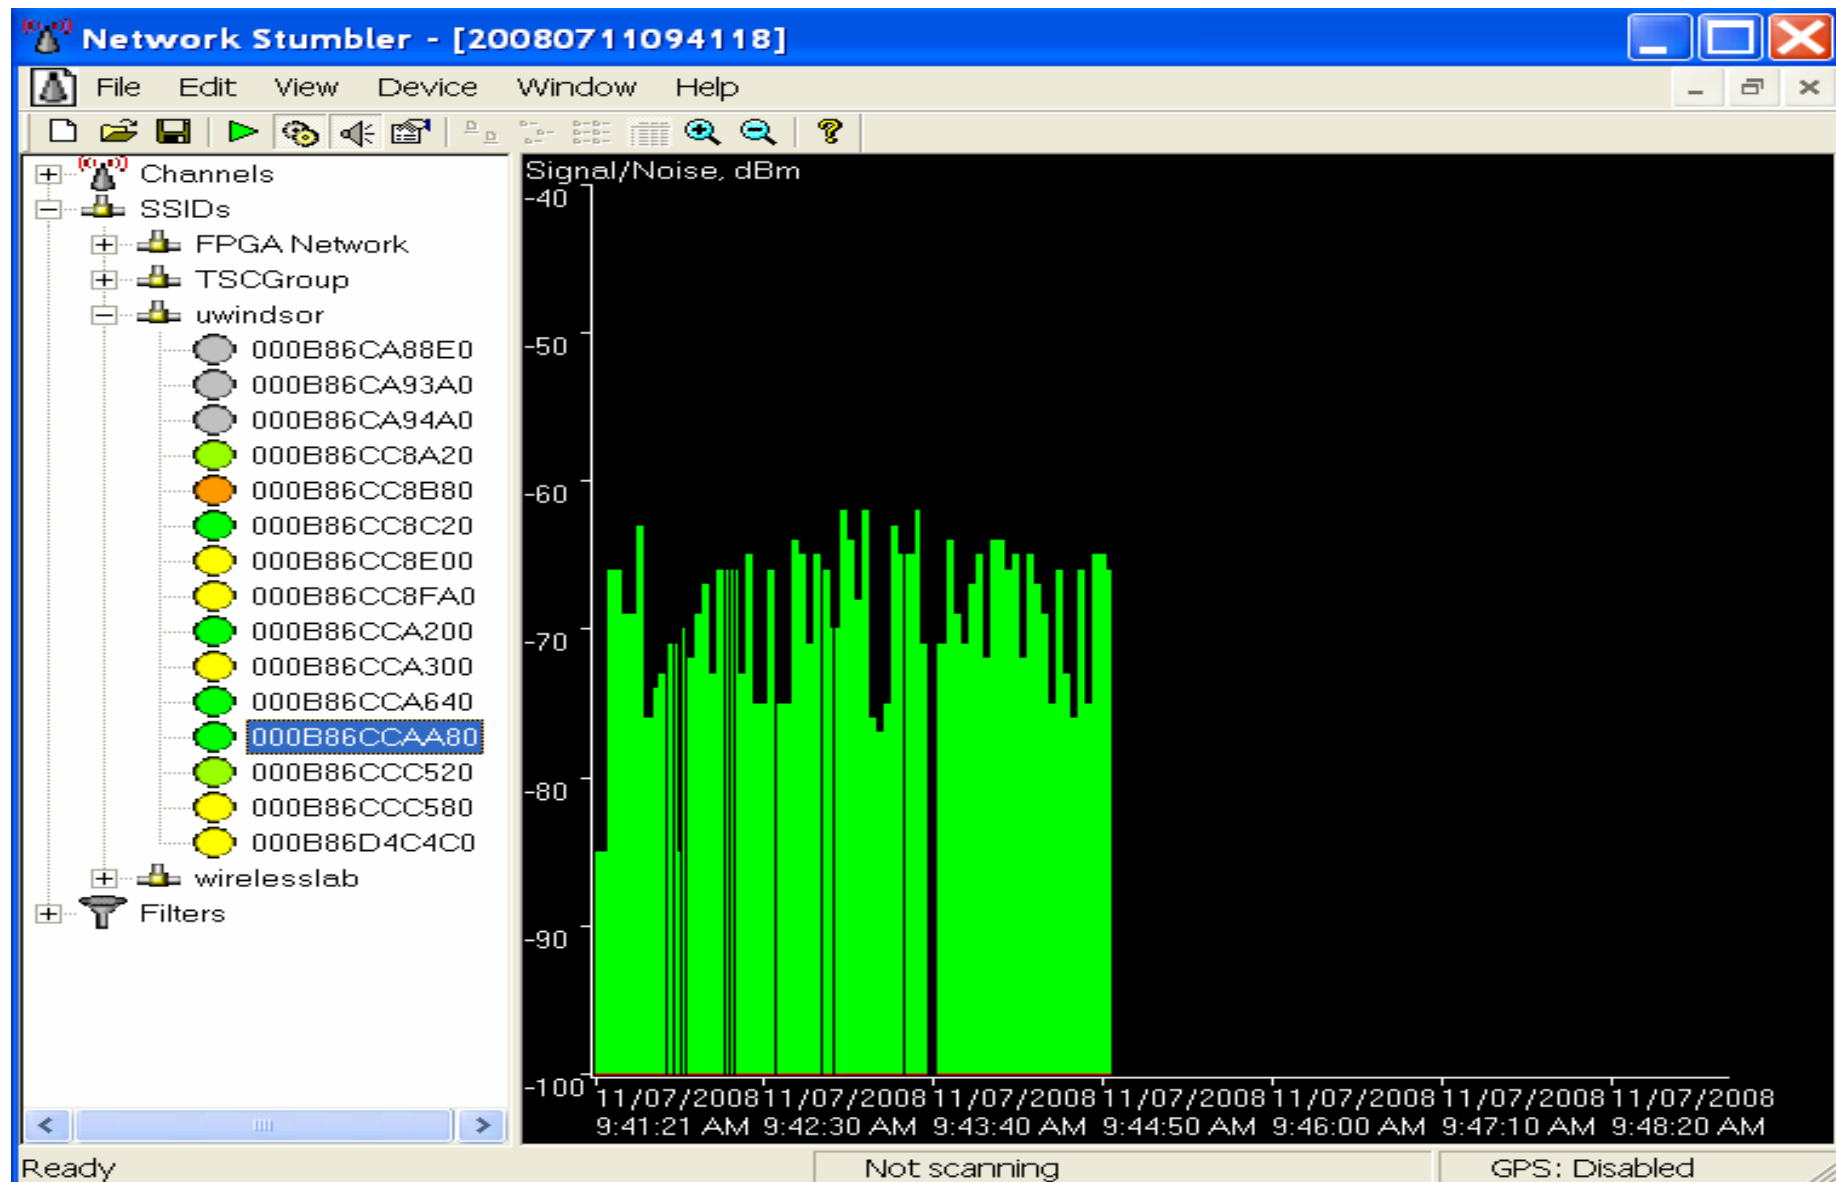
Network Stumbler - [20080711094118]

File Edit View Device Window Help

Channels
SSIDs
FPGA Network
TSCGroup
uwindsor
000B86CA88E0
000B86CA93A0
000B86CA94A0
000B86CC8A20
000B86CC8B80
000B86CC8C20
000B86CC8E00
000B86CC8FA0
000B86CCA200
000B86CCA300
000B86CCA640
000B86CCAA80
000B86CCC520
000B86CCC580
000B86D4C4C0
wirelesslab
Filters

Signal/Noise, dBm
-40
-50
-60
-70
-80
-90
-100

11/07/2008 9:41:21 AM
11/07/2008 9:42:30 AM
11/07/2008 9:43:40 AM
11/07/2008 9:44:50 AM
11/07/2008 9:46:00 AM
11/07/2008 9:47:10 AM
11/07/2008 9:48:20 AM

Ready
Not scanning
GPS: Disabled